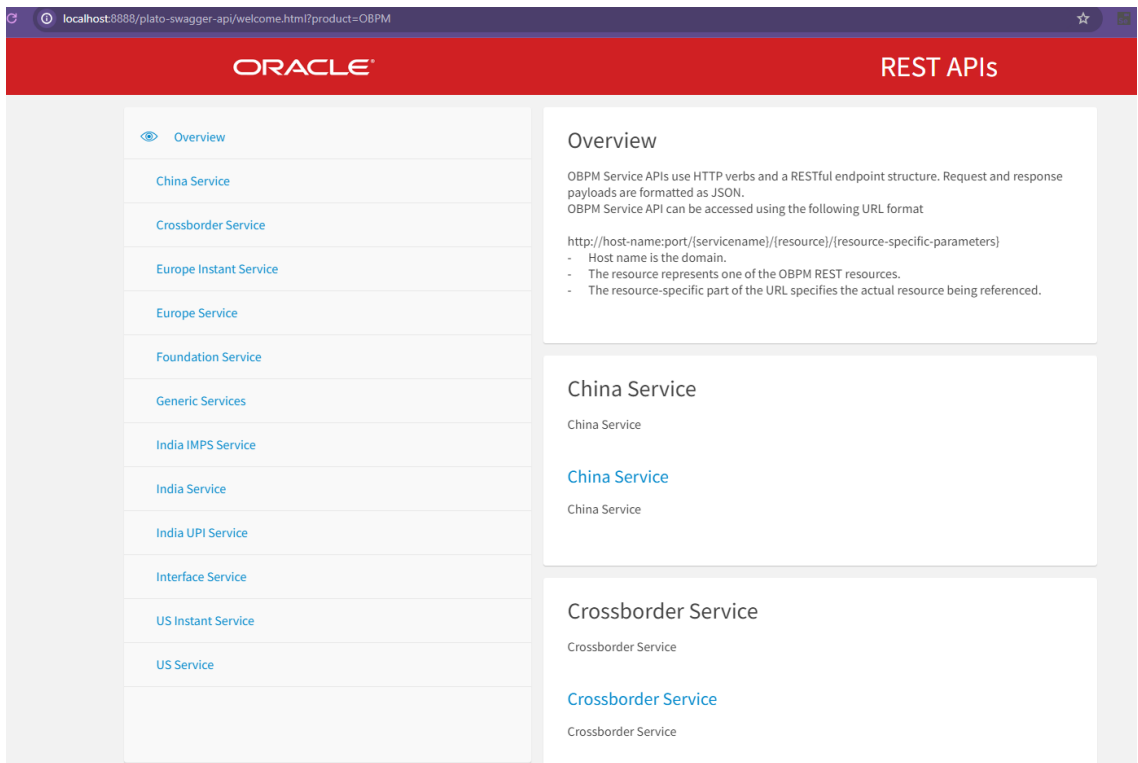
localhost:8888/plato-swagger-api/welcome.html?product=OBPM

ORACLE

REST APIs

Overview

China Service

Crossborder Service

Europe Instant Service

Europe Service

Foundation Service

Generic Services

India IMPS Service

India Service

India UPI Service

Interface Service

US Instant Service

US Service

Overview

OBPM Service APIs use HTTP verbs and a RESTful endpoint structure. Request and response payloads are formatted as JSON.
OBPM Service API can be accessed using the following URL format

http://host-name:port/{servicename}/{resource}/{resource-specific-parameters}
- Host name is the domain.
- The resource represents one of the OBPM REST resources.
- The resource-specific part of the URL specifies the actual resource being referenced.

China Service

China Service

China Service

China Service

Crossborder Service

Crossborder Service

Crossborder Service

Crossborder Service